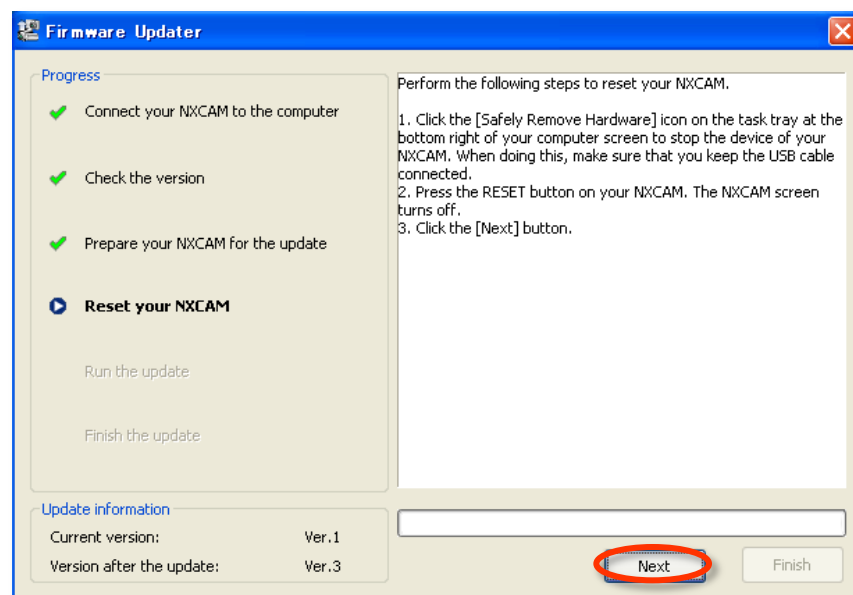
Firmware Updater

Progress

Connect your NXCAM to the computer

Check the version

Prepare your NXCAM for the update

Reset your NXCAM

Run the update

Finish the update

Perform the following steps to reset your NXCAM.

1. Click the [Safely Remove Hardware] icon on the task tray at the bottom right of your computer screen to stop the device of your NXCAM. When doing this, make sure that you keep the USB cable connected.
2. Press the RESET button on your NXCAM. The NXCAM screen turns off.
3. Click the [Next] button.

Update information

Current version: Ver.1

Version after the update: Ver.3

Next

Finish